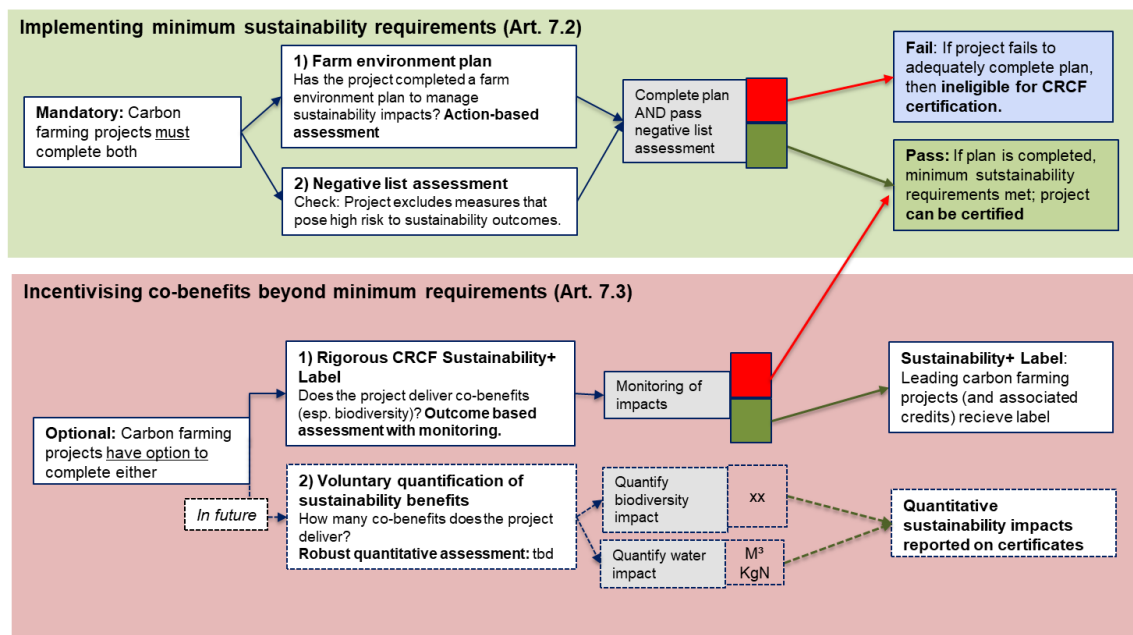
Implementing minimum sustainability requirements (Art. 7.2)

Mandatory: Carbon farming projects must complete both

1) Farm environment plan
Has the project completed a farm environment plan to manage sustainability impacts? Action-based assessment

2) Negative list assessment
Check: Project excludes measures that pose high risk to sustainability outcomes.

Complete plan AND pass negative list assessment

Fail: If project fails to adequately complete plan, then ineligible for CRCF certification.

Pass: If plan is completed, minimum sustainability requirements met; project can be certified

Incentivising co-benefits beyond minimum requirements (Art. 7.3)

Optional: Carbon farming projects have option to complete either

In future

1) Rigorous CRCF Sustainability+ Label
Does the project deliver co-benefits (esp. biodiversity)? Outcome based assessment with monitoring.

Monitoring of impacts

Sustainability+ Label: Leading carbon farming projects (and associated credits) recieve label

2) Voluntary quantification of sustainability benefits
How many co-benefits does the project deliver?
Robust quantitative assessment: tbd

Quantify biodiversity impact

xx

Quantify water impact

M³
KgN

Quantitative sustainability impacts reported on certificates